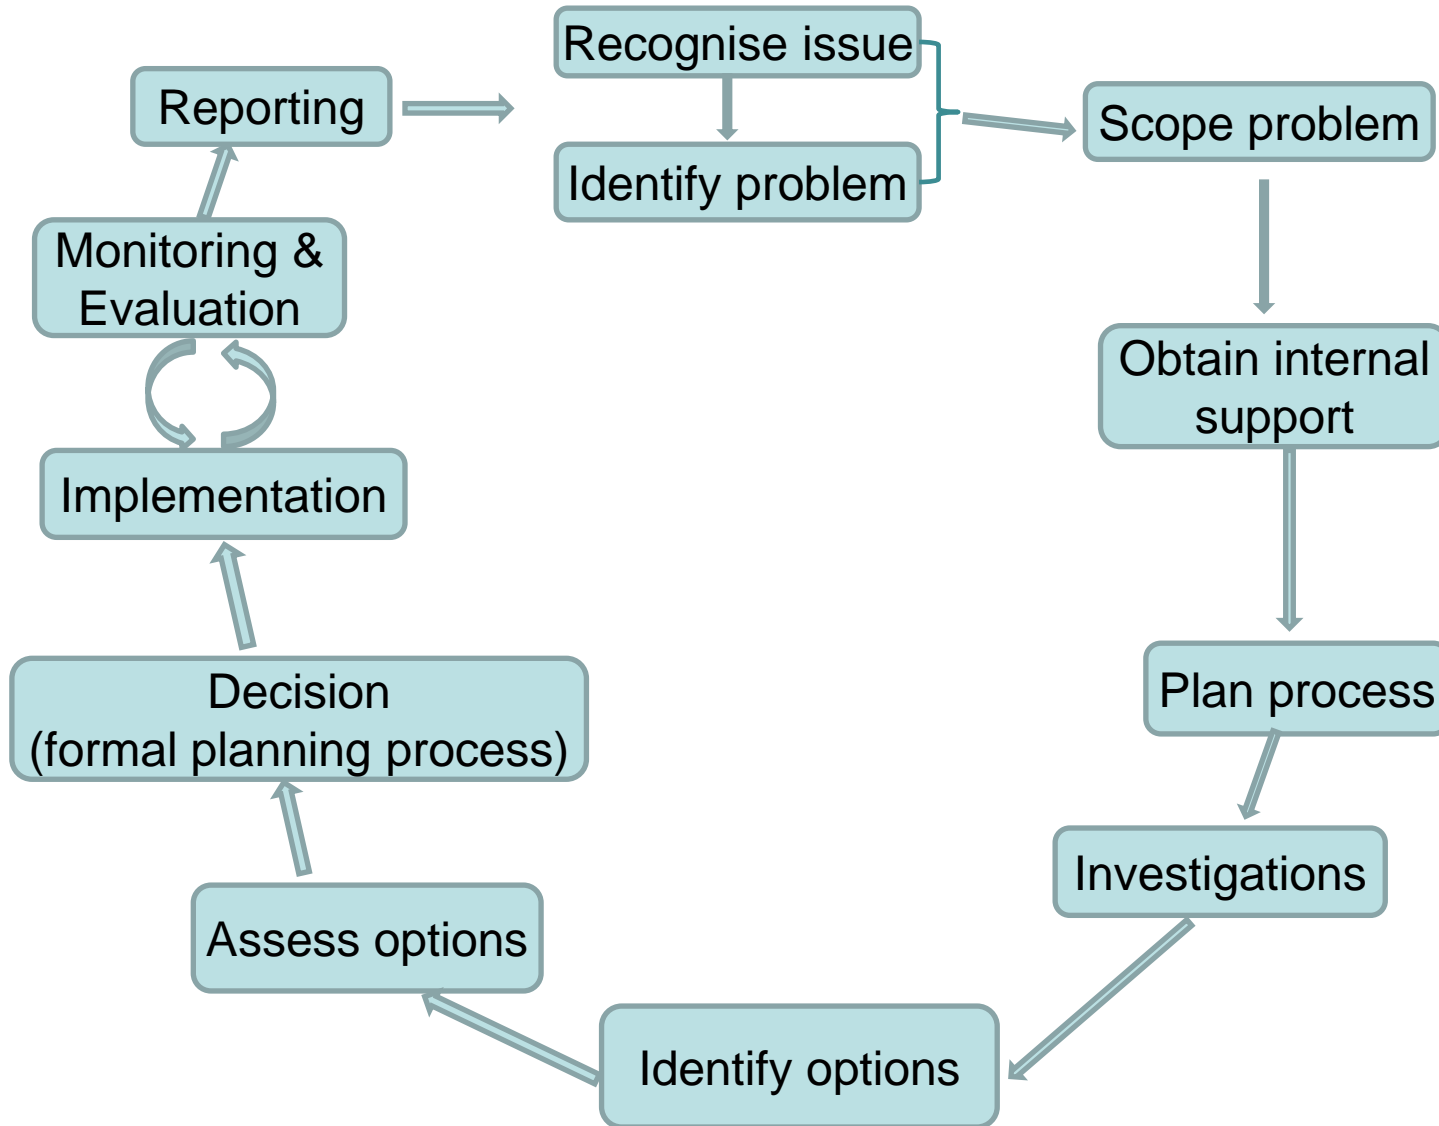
Recognise issue

Identify problem

Scope problem

Obtain internal support

Plan process

Investigations

Identify options

Assess options

Decision (formal planning process)

Implementation

Monitoring & Evaluation

Reporting